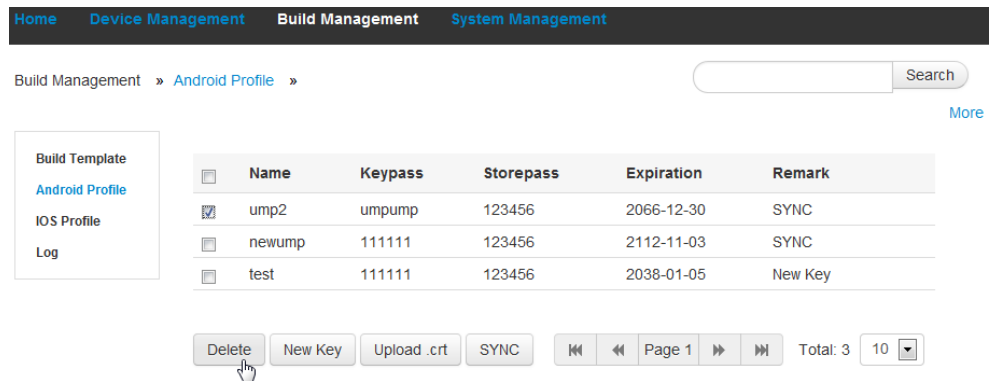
Home Device Management Build Management System Management

Build Management » Android Profile »

Search

More

Build Template
Android Profile
IOS Profile
Log

| | Name | Keypass | Storepass | Expiration | Remark |
|---|---|---|---|---|---|
| ☑ | ump2 | umpump | 123456 | 2066-12-30 | SYNC |
| ☐ | newump | 111111 | 123456 | 2112-11-03 | SYNC |
| ☐ | test | 111111 | 123456 | 2038-01-05 | New Key |

Delete New Key Upload .crt SYNC Page 1 Total: 3 10